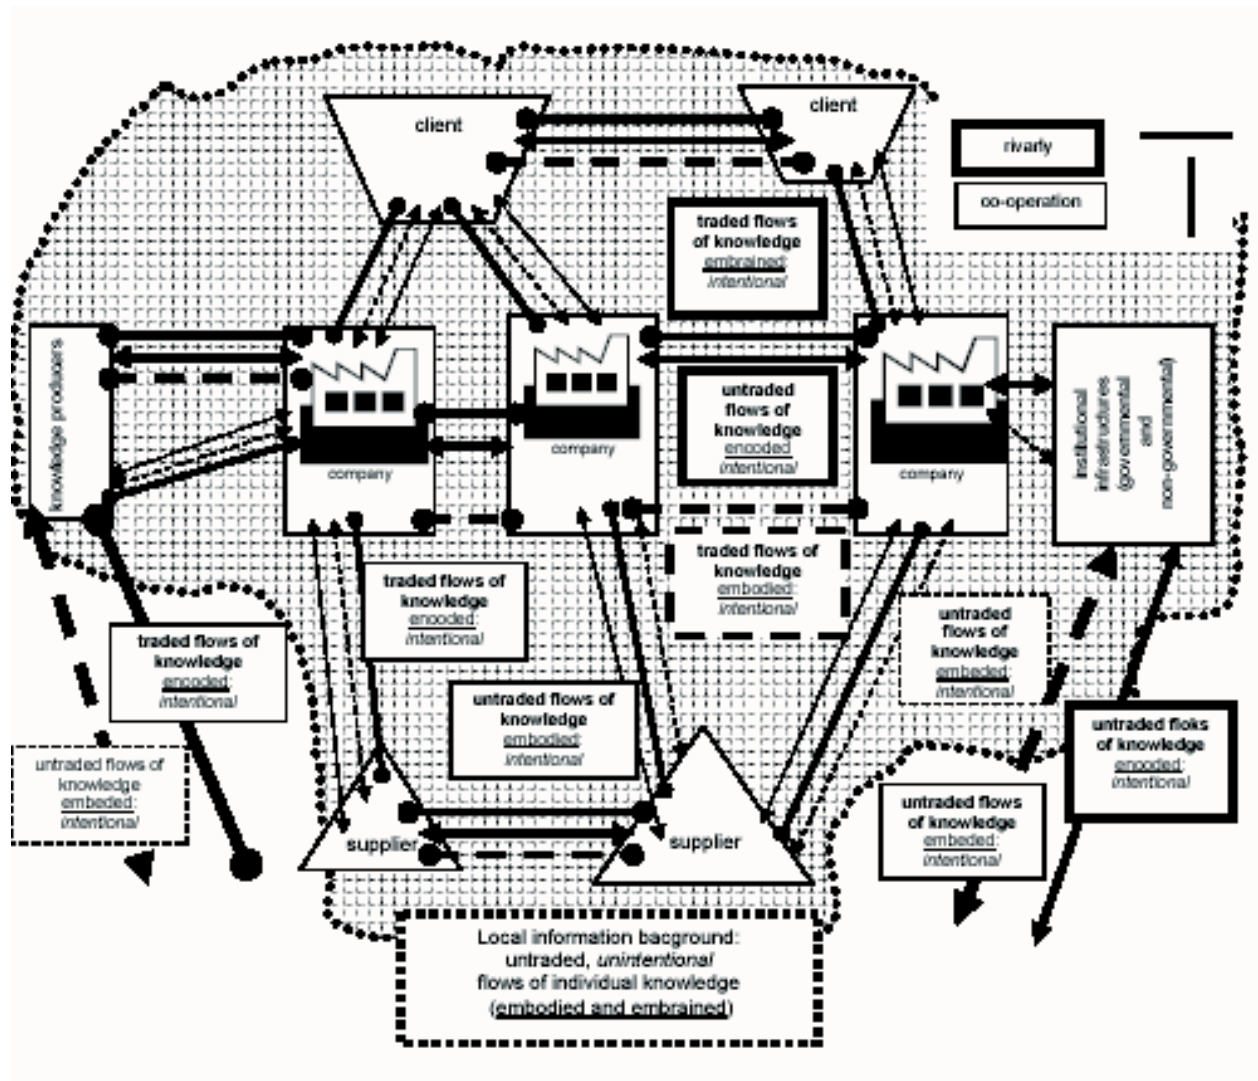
client

client

rivalry

co-operation

traded flows of knowledge embrained: intentional

knowledge producers

company

company

untraded flows of knowledge encoded intentional

company

institutional infrastructures (governmental and non-governmental)

traded flows of knowledge embodied: intentional

traded flows of knowledge encoded: intentional

untraded flows of knowledge embeded: intentional

traded flows of knowledge encoded: intentional

untraded flows of knowledge embodied: intentional

untraded floks of knowledge encoded: intentional

untraded flows of knowledge embeded: intentional

supplier

supplier

untraded flows of knowledge embeded: intentional

Local information bacground: untraded, unintentional flows of individual knowledge (embodied and embrained)